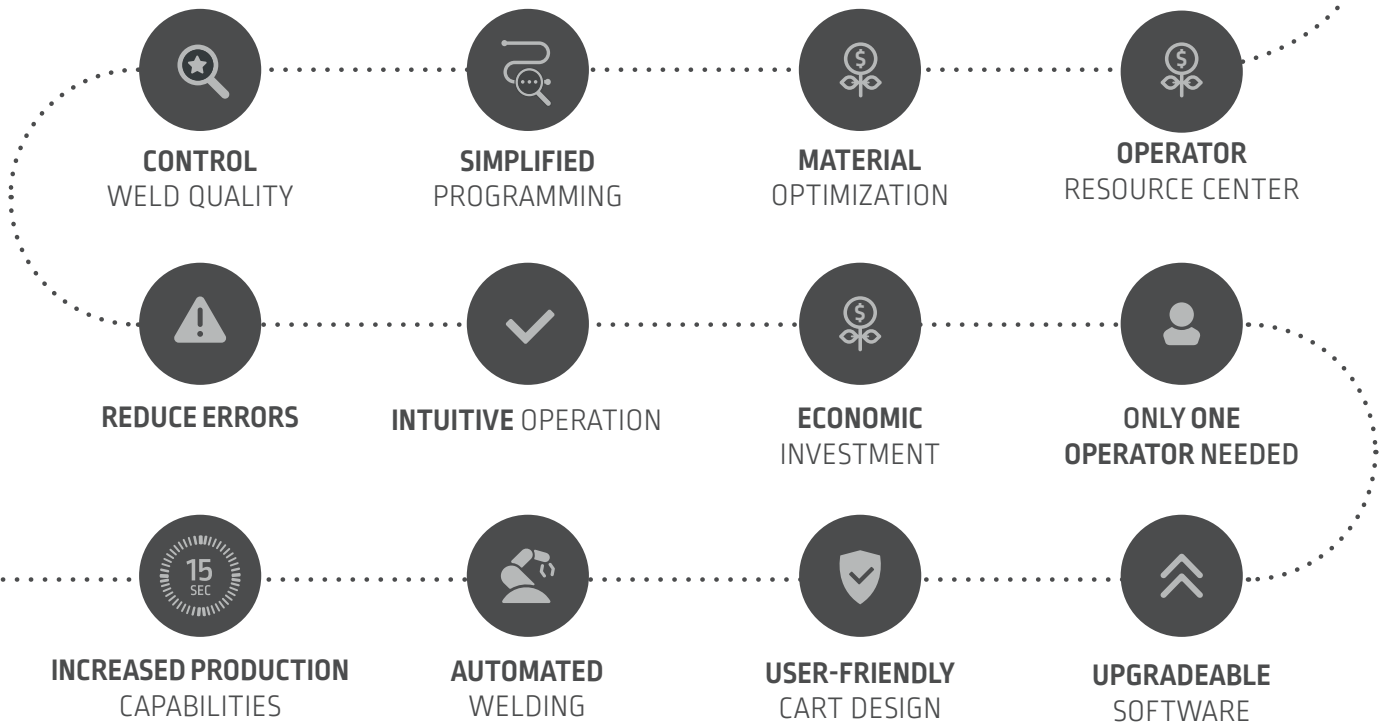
CONTROL
WELD QUALITY

SIMPLIFIED
PROGRAMMING

MATERIAL
OPTIMIZATION

OPERATOR
RESOURCE CENTER

REDUCE ERRORS

INTUITIVE OPERATION

ECONOMIC
INVESTMENT

ONLY ONE
OPERATOR NEEDED

15
SEC

INCREASED PRODUCTION
CAPABILITIES

AUTOMATED
WELDING

USER-FRIENDLY
CART DESIGN

UPGRADEABLE
SOFTWARE